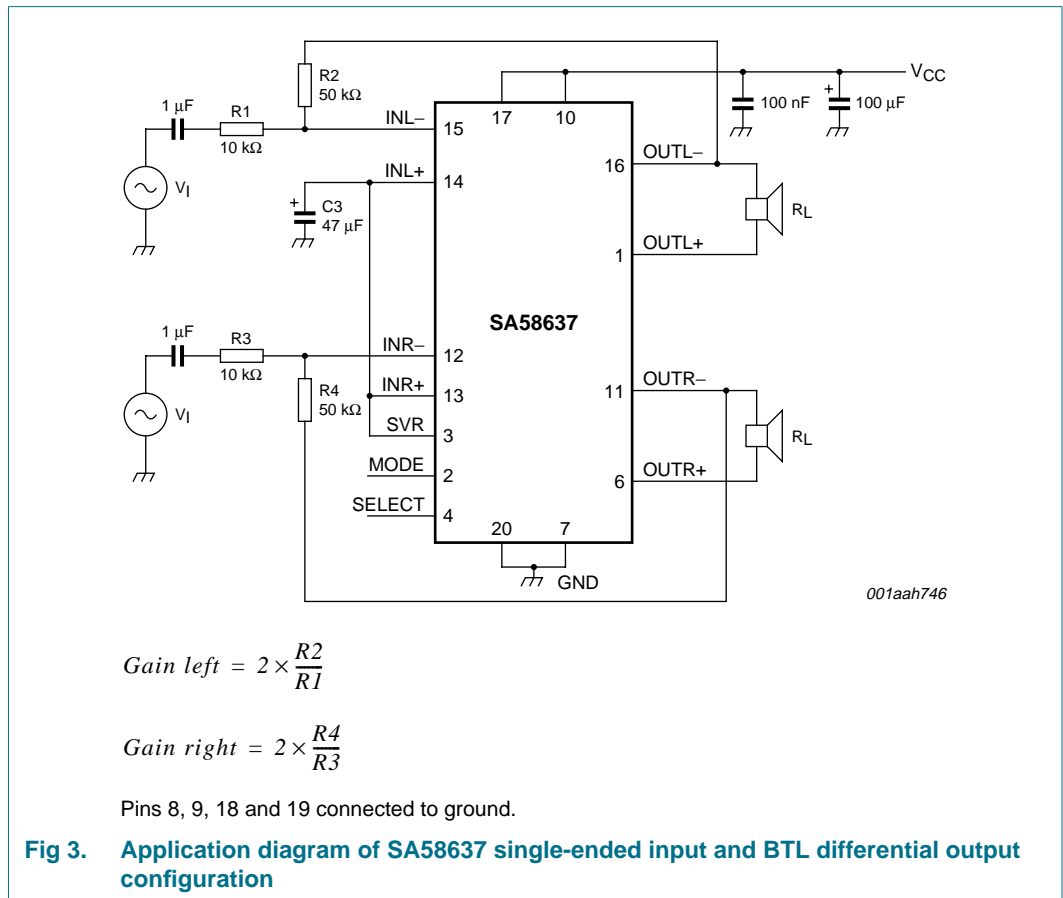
R2
50 kΩ
1 μF
R1
10 kΩ
INL−
15
17
10
$V_{CC}$
100 nF
+
100 μF
$V_I$
INL+
14
+
C3
47 μF
16
OUTL−
$R_L$
1
OUTL+
SA58637
1 μF
R3
10 kΩ
INR−
12
R4
50 kΩ
INR+
13
$V_I$
SVR
3
MODE
2
SELECT
4
11
OUTR−
$R_L$
6
OUTR+
20
7
GND
001aah746

$Gain\ left = 2 \times \frac{R2}{R1}$

$Gain\ right = 2 \times \frac{R4}{R3}$

Pins 8, 9, 18 and 19 connected to ground.

Fig 3. Application diagram of SA58637 single-ended input and BTL differential output configuration